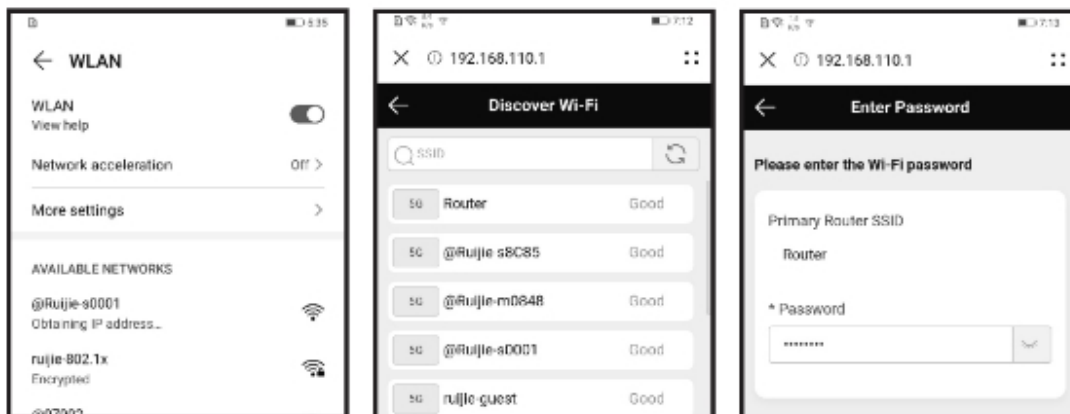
5:35

← WLAN

WLAN
View help

Network acceleration Off >

More settings >

AVAILABLE NETWORKS

@Ruijie-s0001
Obtaining IP address...

ruijie-802.1x
Encrypted

@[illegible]

7:12

X ⓘ 192.168.110.1

← Discover Wi-Fi

SSID

5G Router Good

5G @Ruijie-s8C85 Good

5G @Ruijie-m0848 Good

5G @Ruijie-s0001 Good

5G ruijie-guest Good

7:13

X ⓘ 192.168.110.1

← Enter Password

Please enter the Wi-Fi password

Primary Router SSID

Router

* Password

********